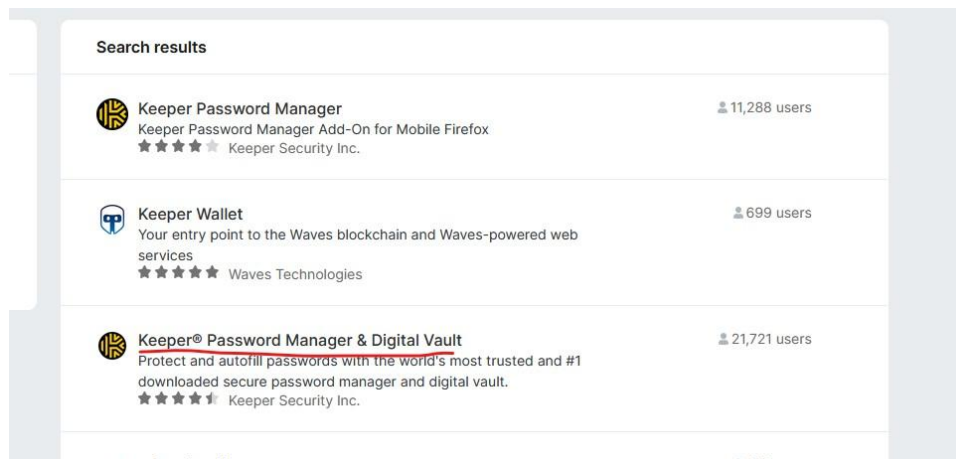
Search results

Keeper Password Manager
Keeper Password Manager Add-On for Mobile Firefox
Keeper Security Inc.
11,288 users

Keeper Wallet
Your entry point to the Waves blockchain and Waves-powered web services
Waves Technologies
699 users

Keeper® Password Manager & Digital Vault
Protect and autofill passwords with the world's most trusted and #1 downloaded secure password manager and digital vault.
Keeper Security Inc.
21,721 users